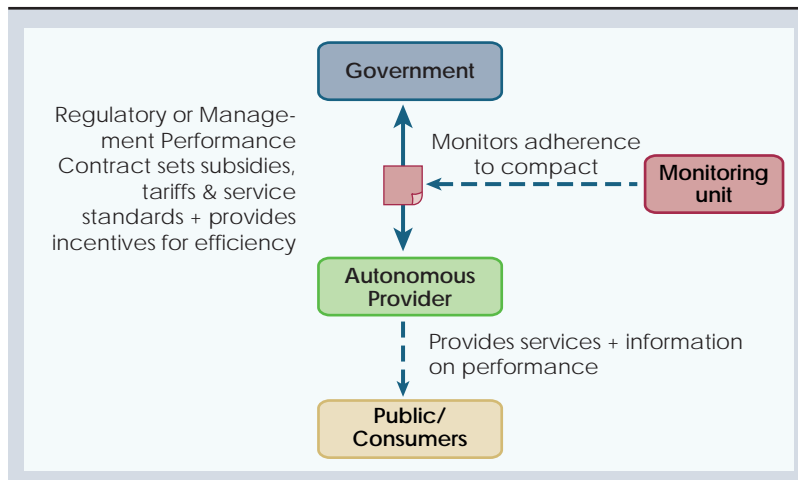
Government

Regulatory or Management Performance Contract sets subsidies, tariffs & service standards + provides incentives for efficiency

Monitors adherence to compact

Monitoring unit

Autonomous Provider

Provides services + information on performance

Public/ Consumers